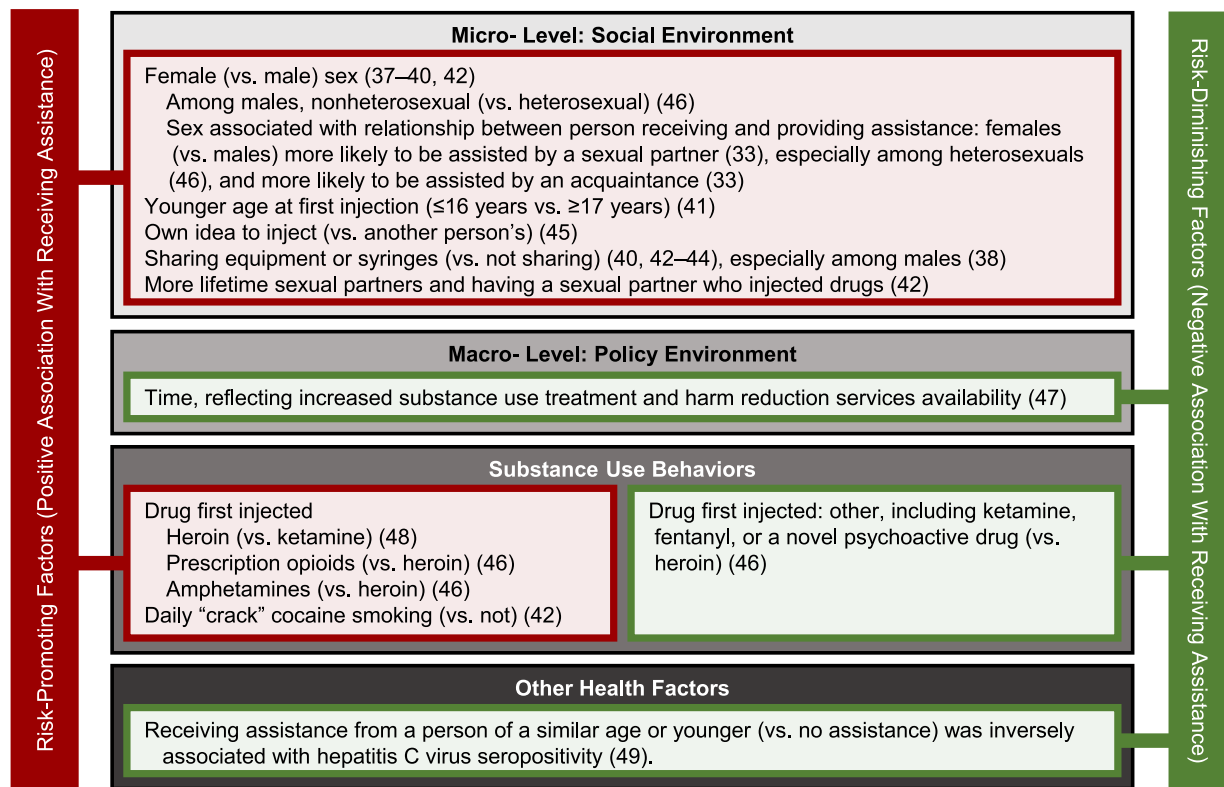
Risk-Promoting Factors (Positive Association With Receiving Assistance)

Micro- Level: Social Environment

Female (vs. male) sex (37–40, 42)
Among males, nonheterosexual (vs. heterosexual) (46)
Sex associated with relationship between person receiving and providing assistance: females (vs. males) more likely to be assisted by a sexual partner (33), especially among heterosexuals (46), and more likely to be assisted by an acquaintance (33)
Younger age at first injection (≤16 years vs. ≥17 years) (41)
Own idea to inject (vs. another person's) (45)
Sharing equipment or syringes (vs. not sharing) (40, 42–44), especially among males (38)
More lifetime sexual partners and having a sexual partner who injected drugs (42)

Macro- Level: Policy Environment

Time, reflecting increased substance use treatment and harm reduction services availability (47)

Substance Use Behaviors

Drug first injected
Heroin (vs. ketamine) (48)
Prescription opioids (vs. heroin) (46)
Amphetamines (vs. heroin) (46)
Daily "crack" cocaine smoking (vs. not) (42)

Drug first injected: other, including ketamine, fentanyl, or a novel psychoactive drug (vs. heroin) (46)

Other Health Factors

Receiving assistance from a person of a similar age or younger (vs. no assistance) was inversely associated with hepatitis C virus seropositivity (49).

Risk-Diminishing Factors (Negative Association With Receiving Assistance)